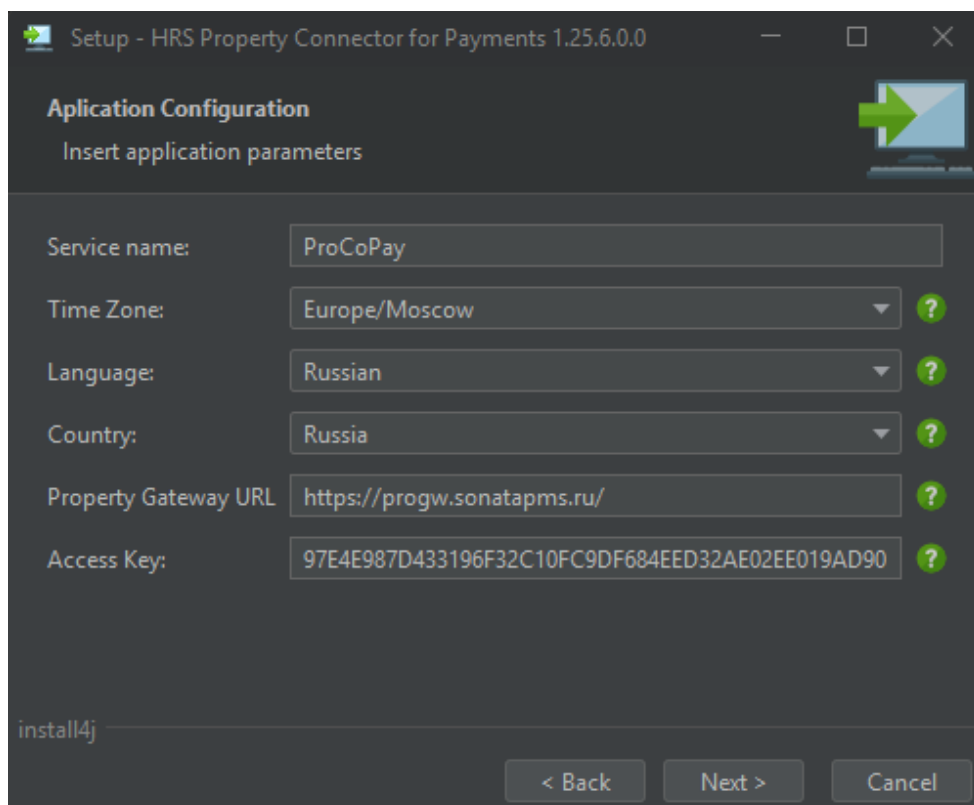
Setup - HRS Property Connector for Payments 1.25.6.0.0

Aplication Configuration

Insert application parameters

Service name: ProCoPay

Time Zone: Europe/Moscow

Language: Russian

Country: Russia

Property Gateway URL https://progw.sonatapms.ru/

Access Key: 97E4E987D433196F32C10FC9DF684EED32AE02EE019AD90

install4j

< Back Next > Cancel